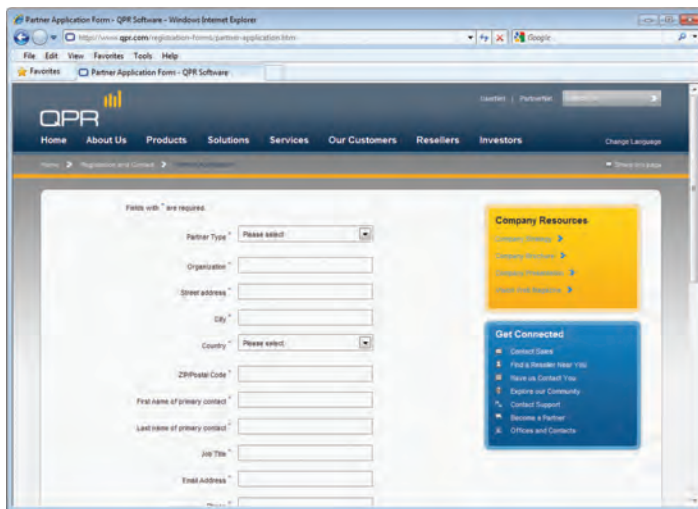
Partner Application Form - QPR Software - Windows Internet Explorer

http://www.qpr.com/registration-forms/partner-application.htm

Google

File Edit View Favorites Tools Help

Favorites

Partner Application Form - QPR Software

QPR

Investors | Partnerlink

Home About Us Products Solutions Services Our Customers Resellers Investors

Change Language

Home > Registration and Contact > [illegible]

Share this page

Fields with * are required.

Partner Type * Please select

Organization *

Street address *

City *

Country * Please select

ZIP/Postal Code *

First name of primary contact *

Last name of primary contact *

Job Title *

Email Address *

Company Resources

Company Strategy

Company Brochure

Company Presentation

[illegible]

Get Connected

Contact Sales

Find a Reseller Near You

Have us Contact You

Explore our Community

Contact Support

Become a Partner

Offices and Contacts